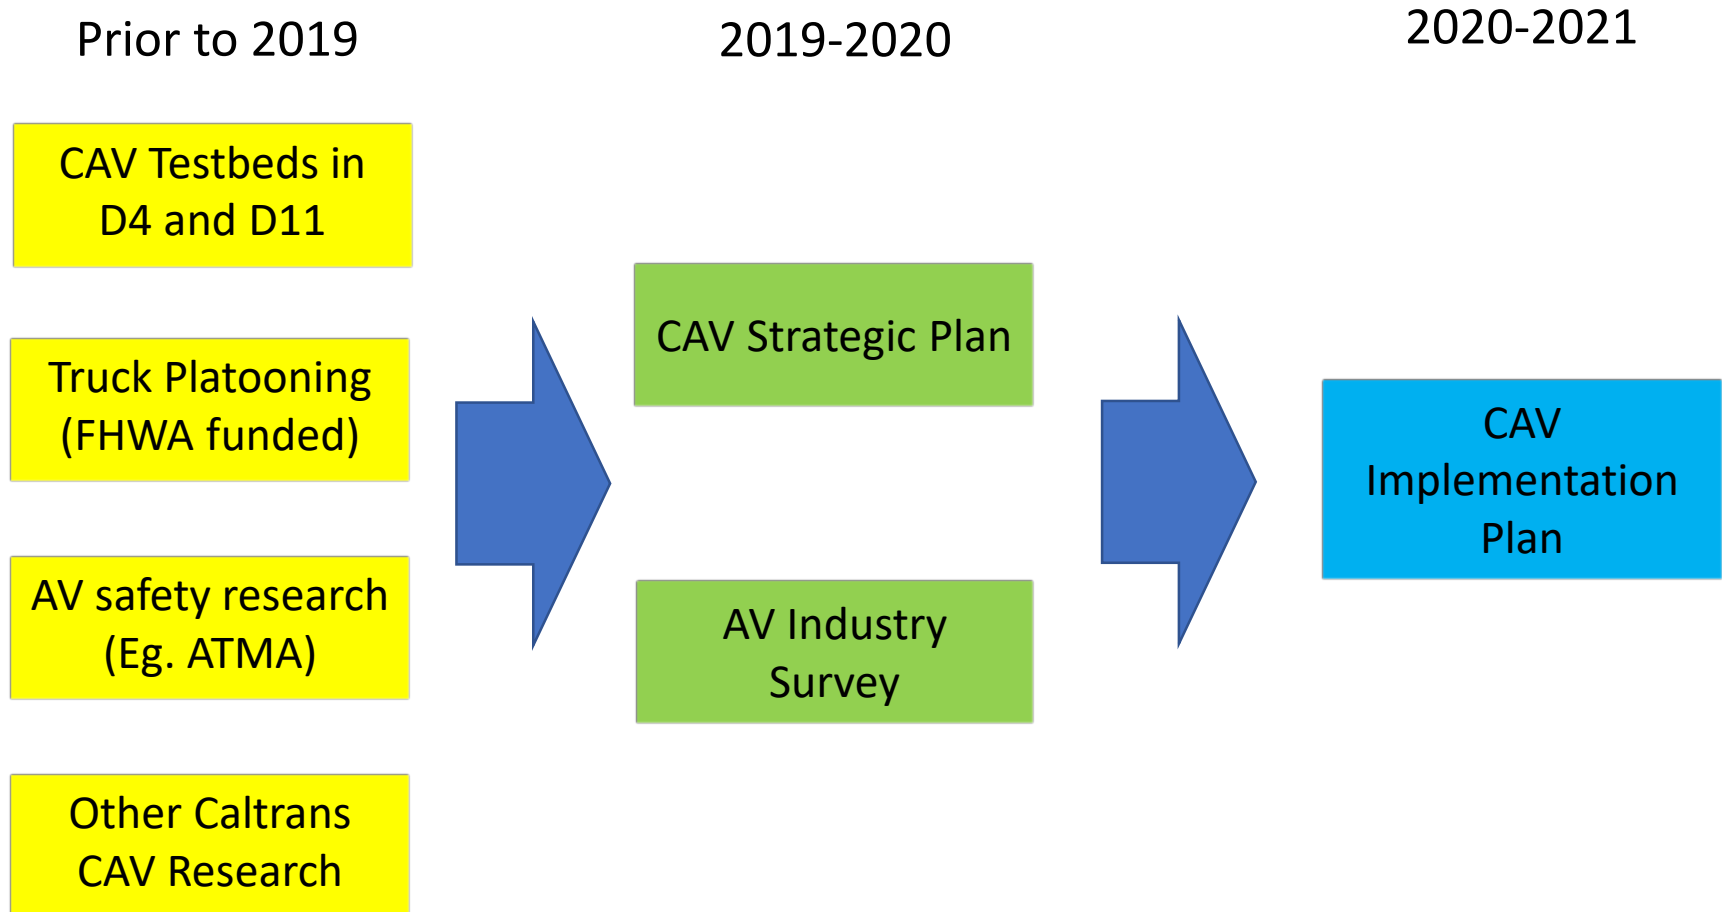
Prior to 2019

CAV Testbeds in D4 and D11

Truck Platooning (FHWA funded)

AV safety research (Eg. ATMA)

Other Caltrans CAV Research

2019-2020

CAV Strategic Plan

AV Industry Survey

2020-2021

CAV Implementation Plan